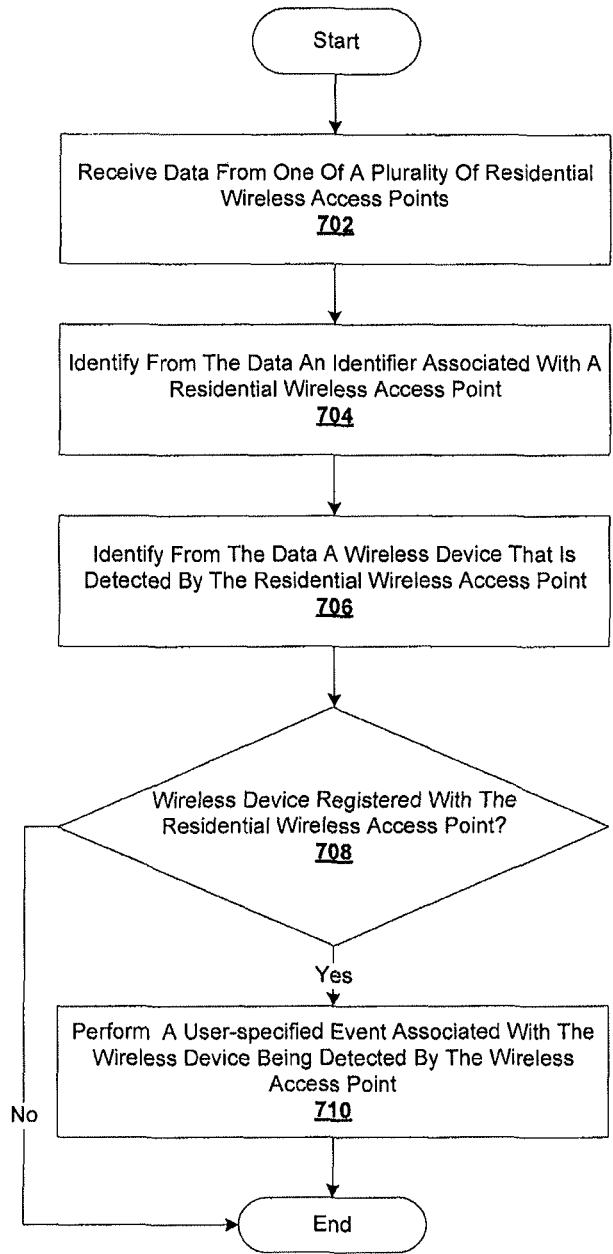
Start

Receive Data From One Of A Plurality Of Residential Wireless Access Points
702

Identify From The Data An Identifier Associated With A Residential Wireless Access Point
704

Identify From The Data A Wireless Device That Is Detected By The Residential Wireless Access Point
706

Wireless Device Registered With The Residential Wireless Access Point?
708

Yes

Perform A User-specified Event Associated With The Wireless Device Being Detected By The Wireless Access Point
710

No

End